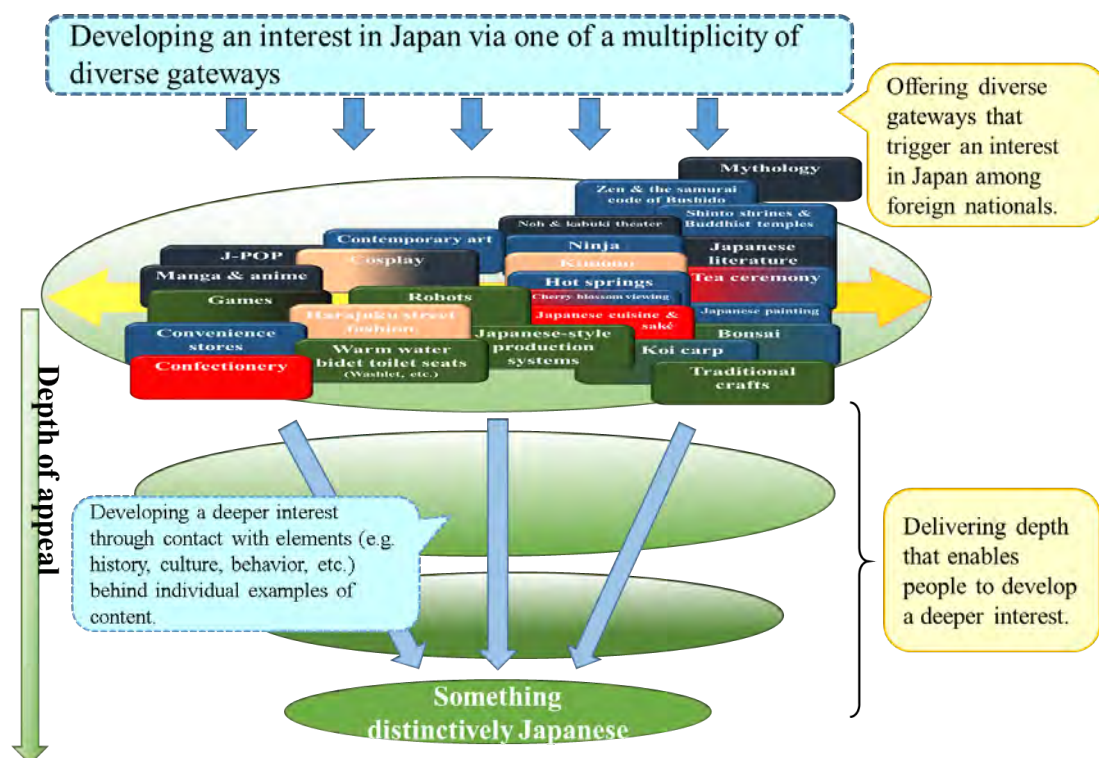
Developing an interest in Japan via one of a multiplicity of diverse gateways

Offering diverse gateways that trigger an interest in Japan among foreign nationals.

Mythology

Zen & the samurai code of Bushido

Shinto shrines & Buddhist temples

Noh & kabuki theater

Contemporary art

J-POP

Ninja

Japanese literature

Cosplay

Kimono

Manga & anime

Tea ceremony

Hot springs

Games

Robots

Cherry blossom viewing

Harajuku street fashion

Japanese cuisine & saké

Japanese painting

Convenience stores

Japanese-style production systems

Bonsai

Warm water bidet toilet seats (Washlet, etc.)

Confectionery

Koi carp

Traditional crafts

Depth of appeal

Developing a deeper interest through contact with elements (e.g. history, culture, behavior, etc.) behind individual examples of content.

Delivering depth that enables people to develop a deeper interest.

Something distinctively Japanese